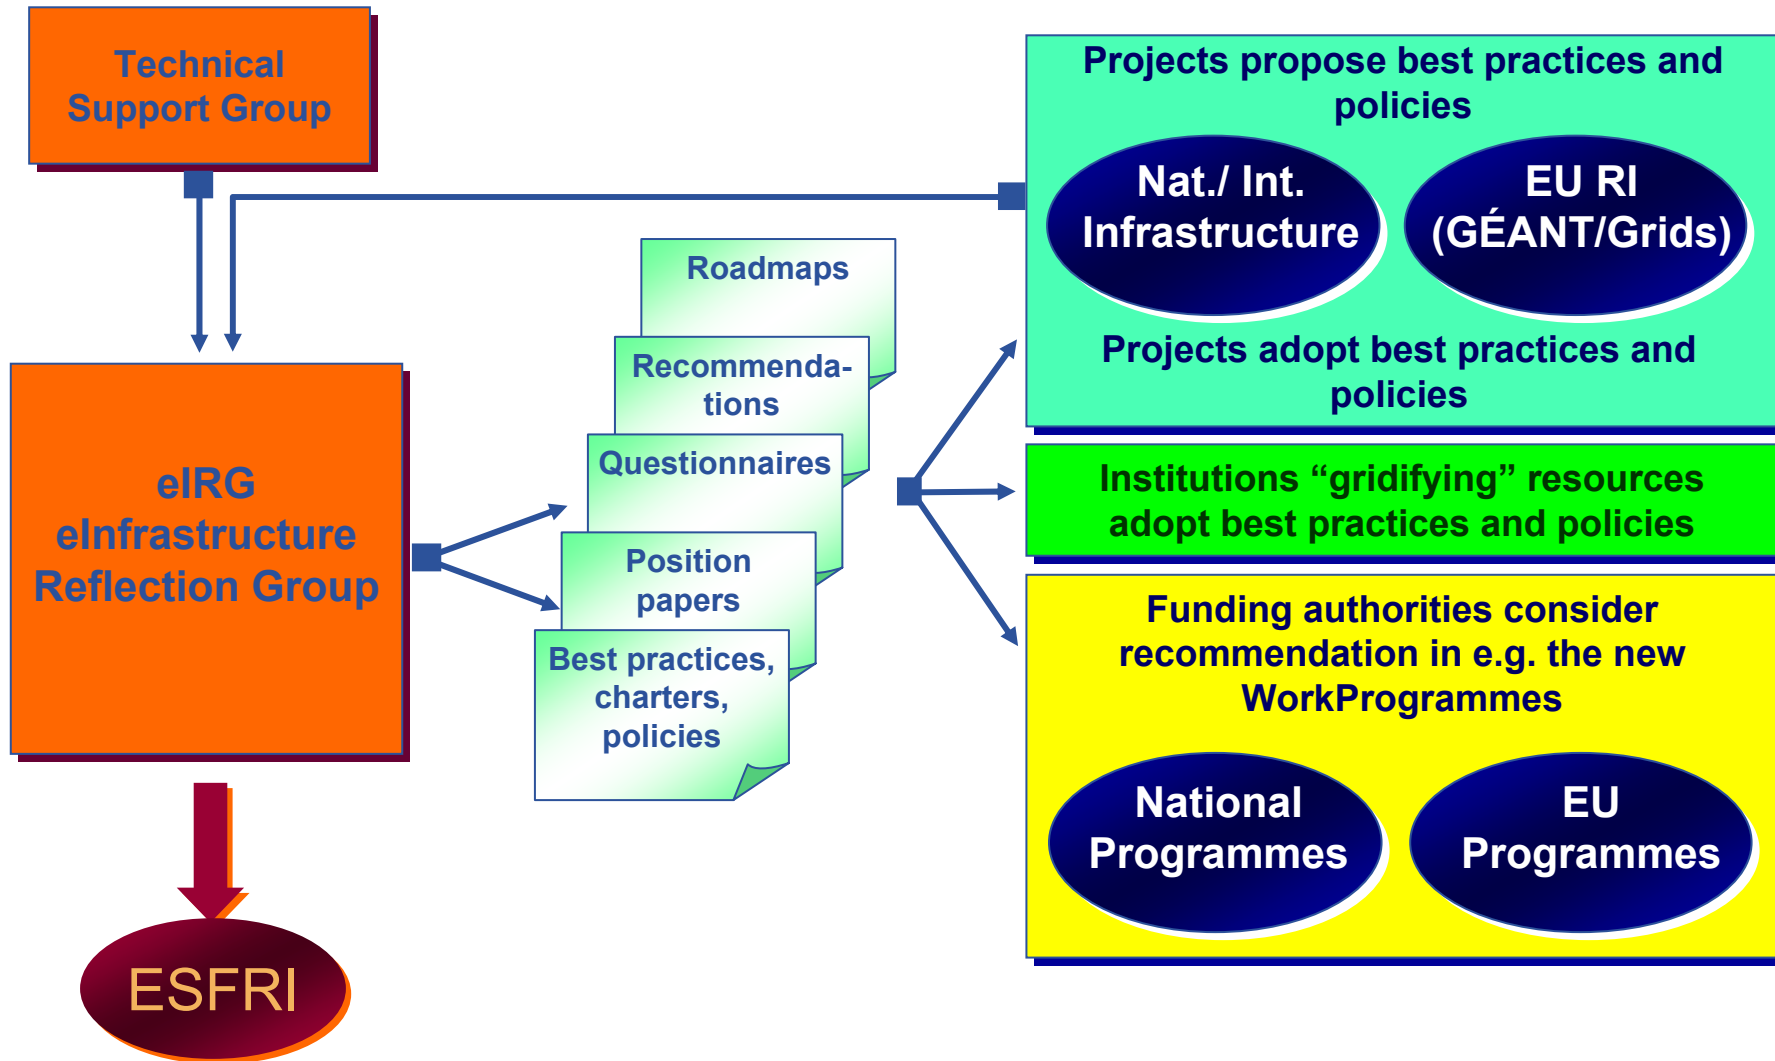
Technical Support Group

eIRG eInfrastructure Reflection Group

ESFRI

Roadmaps

Recommendations

Questionnaires

Position papers

Best practices, charters, policies

Projects propose best practices and policies

Nat./ Int. Infrastructure

EU RI (GÉANT/Grids)

Projects adopt best practices and policies

Institutions “gridifying” resources adopt best practices and policies

Funding authorities consider recommendation in e.g. the new WorkProgrammes

National Programmes

EU Programmes